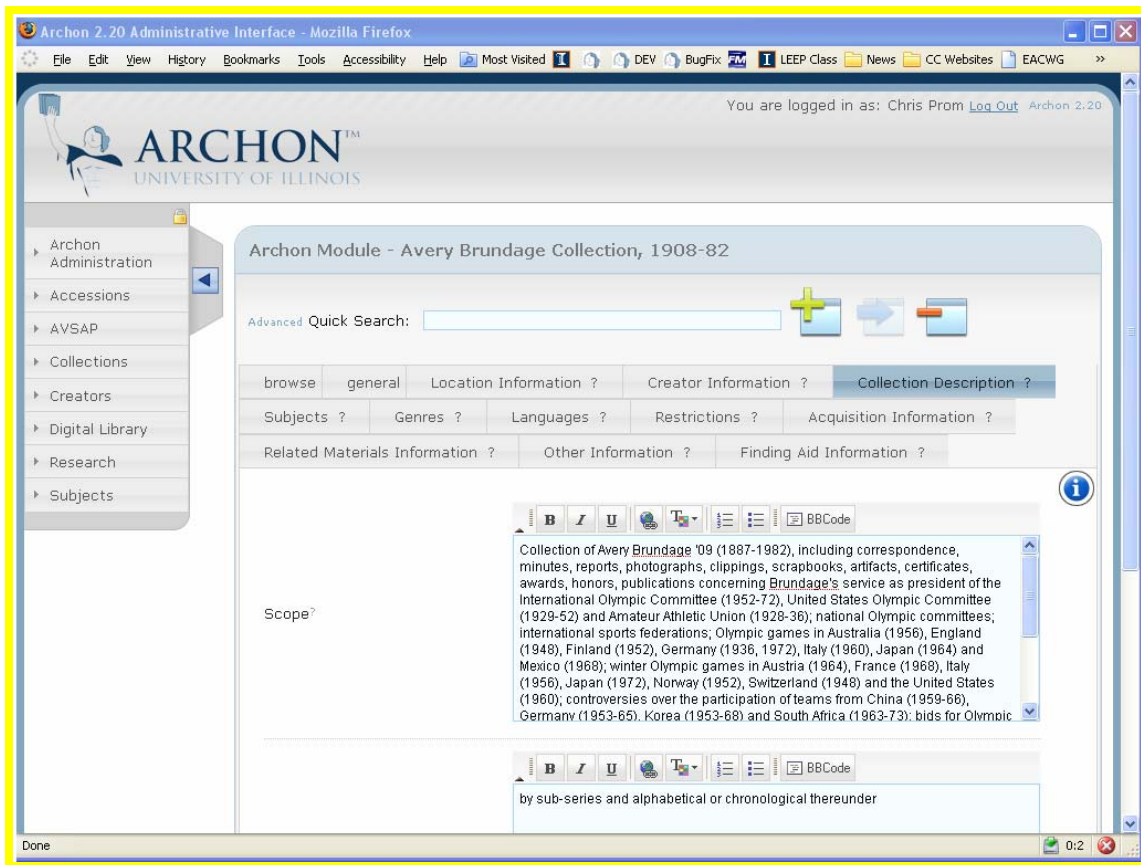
Archon 2.20 Administrative Interface - Mozilla Firefox

File Edit View History Bookmarks Tools Accessibility Help Most Visited DEV BugFix LEEP Class News CC Websites EACWG

You are logged in as: Chris Prom Log Out Archon 2.20

ARCHON™
UNIVERSITY OF ILLINOIS

Archon Administration
Accessions
AVSAP
Collections
Creators
Digital Library
Research
Subjects

Archon Module - Avery Brundage Collection, 1908-82

Advanced Quick Search:

browse | general | Location Information ? | Creator Information ? | Collection Description ?
Subjects ? | Genres ? | Languages ? | Restrictions ? | Acquisition Information ?
Related Materials Information ? | Other Information ? | Finding Aid Information ?

B I U BBCode

Scope?

Collection of Avery Brundage '09 (1887-1982), including correspondence, minutes, reports, photographs, clippings, scrapbooks, artifacts, certificates, awards, honors, publications concerning Brundage's service as president of the International Olympic Committee (1952-72), United States Olympic Committee (1929-52) and Amateur Athletic Union (1928-36); national Olympic committees; international sports federations; Olympic games in Australia (1956), England (1948), Finland (1952), Germany (1936, 1972), Italy (1960), Japan (1964) and Mexico (1968); winter Olympic games in Austria (1964), France (1968), Italy (1956), Japan (1972), Norway (1952), Switzerland (1948) and the United States (1960); controversies over the participation of teams from China (1959-66), Germany (1953-65), Korea (1953-68) and South Africa (1963-73); bids for Olympic

B I U BBCode

by sub-series and alphabetical or chronological thereunder

Done 0:2